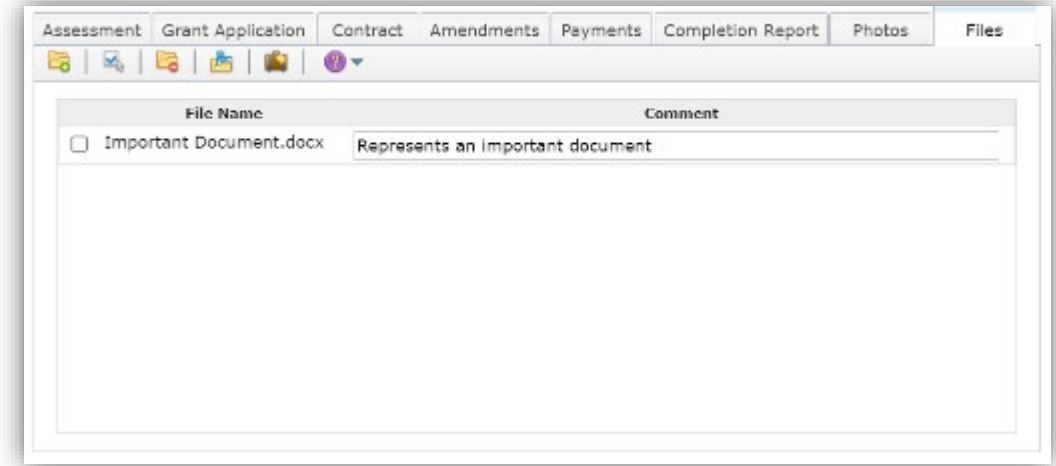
Assessment | Grant Application | Contract | Amendments | Payments | Completion Report | Photos | Files

| | File Name | Comment |
|---|---|---|
| ☐ | Important Document.docx | Represents an important document |